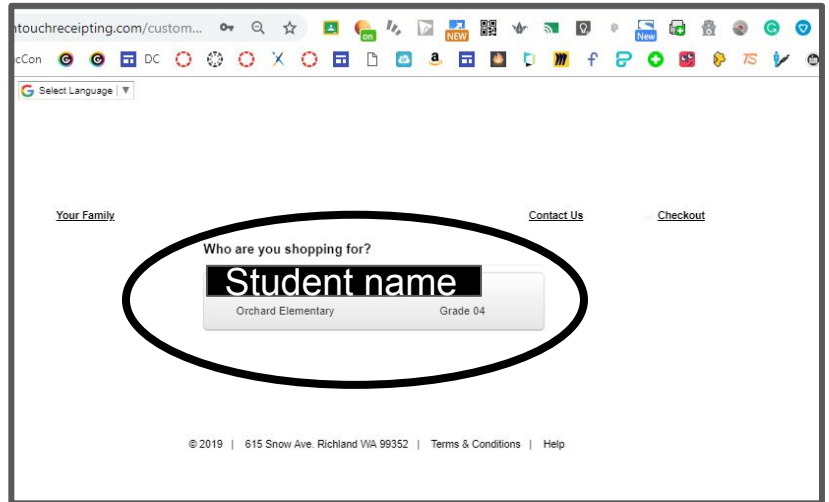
ntouchreceipting.com/custom...

on NEW New

cCon DC TS

Select Language ▼

Your Family

Contact Us

Checkout

Who are you shopping for?

Student name

Orchard Elementary

Grade 04

© 2019 | 615 Snow Ave. Richland WA 99352 | Terms & Conditions | Help